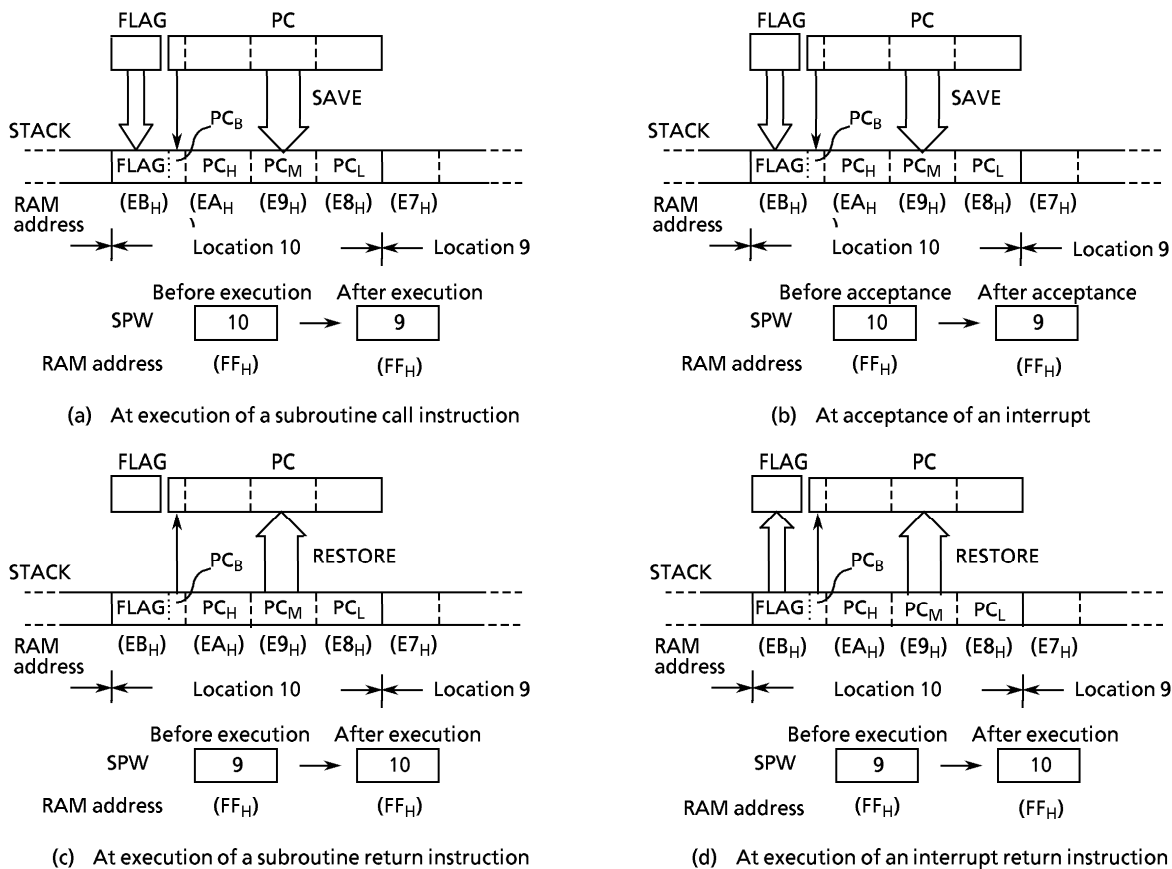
FLAG PC

SAVE

STACK

$PC_B$

FLAG $PC_H$ $PC_M$ $PC_L$

RAM address ($EB_H$) ($EA_H$) ($E9_H$) ($E8_H$) ($E7_H$)

Location 10 Location 9

Before execution After execution

SPW 10 → 9

RAM address ($FF_H$) ($FF_H$)

(a) At execution of a subroutine call instruction

FLAG PC

SAVE

STACK

$PC_B$

FLAG $PC_H$ $PC_M$ $PC_L$

RAM address ($EB_H$) ($EA_H$) ($E9_H$) ($E8_H$) ($E7_H$)

Location 10 Location 9

Before acceptance After acceptance

SPW 10 → 9

RAM address ($FF_H$) ($FF_H$)

(b) At acceptance of an interrupt

FLAG PC

RESTORE

STACK

$PC_B$

FLAG $PC_H$ $PC_M$ $PC_L$

RAM address ($EB_H$) ($EA_H$) ($E9_H$) ($E8_H$) ($E7_H$)

Location 10 Location 9

Before execution After execution

SPW 9 → 10

RAM address ($FF_H$) ($FF_H$)

(c) At execution of a subroutine return instruction

FLAG PC

RESTORE

STACK

$PC_B$

FLAG $PC_H$ $PC_M$ $PC_L$

RAM address ($EB_H$) ($EA_H$) ($E9_H$) ($E8_H$) ($E7_H$)

Location 10 Location 9

Before execution After execution

SPW 9 → 10

RAM address ($FF_H$) ($FF_H$)

(d) At execution of an interrupt return instruction